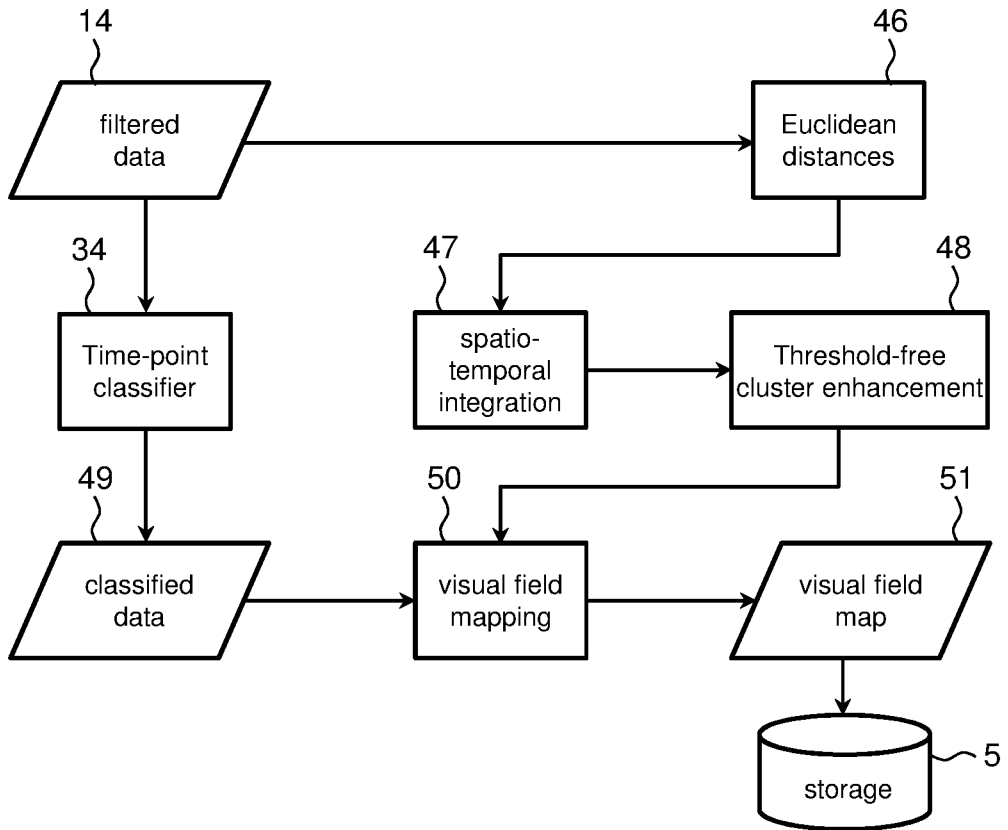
14

filtered data

46

Euclidean distances

34

47

48

Time-point classifier

spatio-temporal integration

Threshold-free cluster enhancement

49

50

51

classified data

visual field mapping

visual field map

storage

5